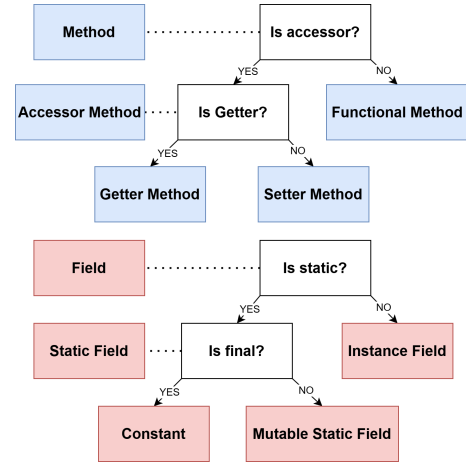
Method

Is accessor?

YES

NO

Accessor Method

Is Getter?

Functional Method

YES

NO

Getter Method

Setter Method

Field

Is static?

YES

NO

Static Field

Is final?

Instance Field

YES

NO

Constant

Mutable Static Field